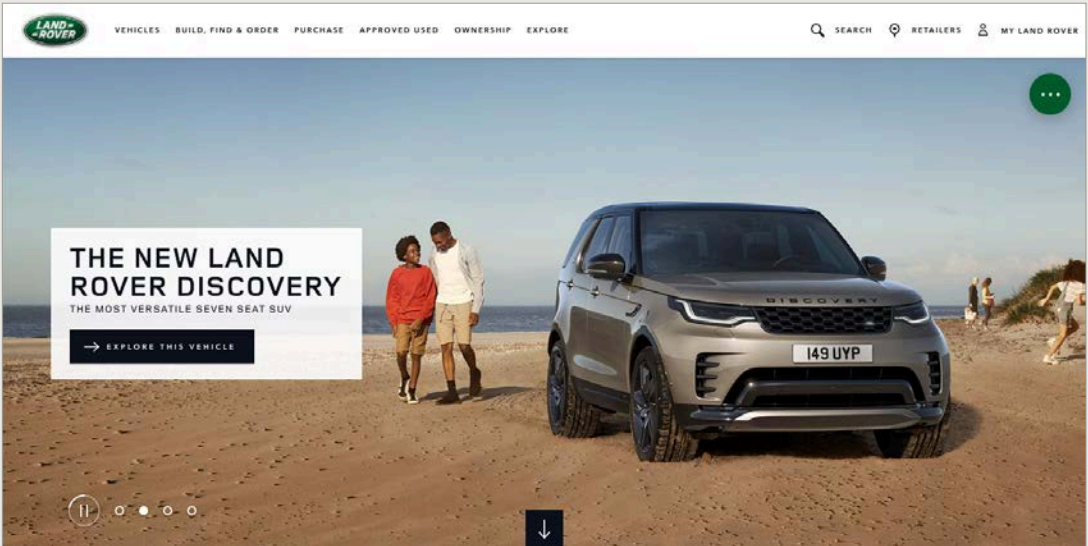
LAND ROVER

VEHICLES BUILD, FIND & ORDER PURCHASE APPROVED USED OWNERSHIP EXPLORE

SEARCH RETAILERS MY LAND ROVER

THE NEW LAND ROVER DISCOVERY

THE MOST VERSATILE SEVEN SEAT SUV

EXPLORE THIS VEHICLE

DISCOVERY

149 UYP